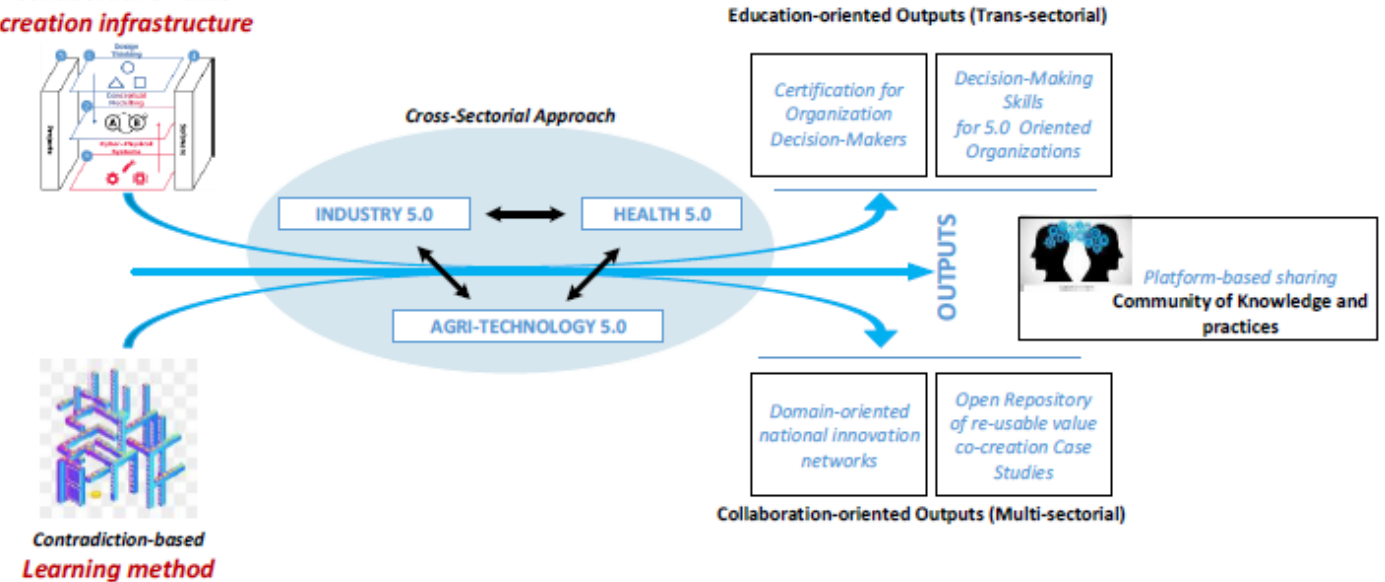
creation infrastructure

Design Thinking

Conceptual Modelling

Cyber-Physical Systems

Cross-Sectorial Approach

INDUSTRY 5.0

HEALTH 5.0

AGRI-TECHNOLOGY 5.0

Education-oriented Outputs (Trans-sectorial)

Certification for Organization Decision-Makers

Decision-Making Skills for 5.0 Oriented Organizations

OUTPUTS

Platform-based sharing
Community of Knowledge and practices

Domain-oriented national innovation networks

Open Repository of re-usable value co-creation Case Studies

Collaboration-oriented Outputs (Multi-sectorial)

Contradiction-based
Learning method